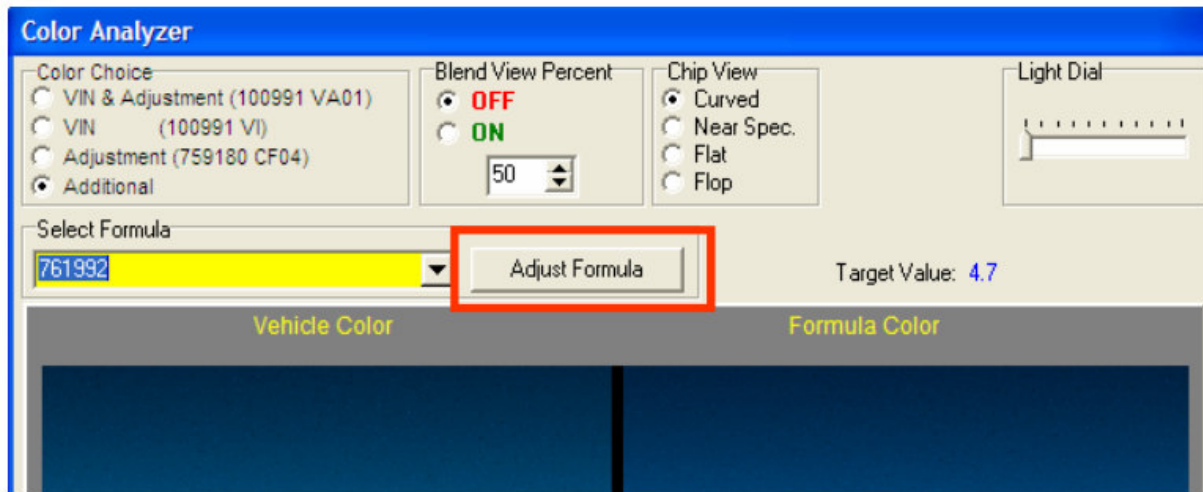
Color Analyzer

Color Choice
VIN & Adjustment (100991 VA01)
VIN (100991 VI)
Adjustment (759180 CF04)
Additional

Blend View Percent
OFF
ON
50

Chip View
Curved
Near Spec.
Flat
Flop

Light Dial

Select Formula
761992

Adjust Formula

Target Value: 4.7

Vehicle Color

Formula Color